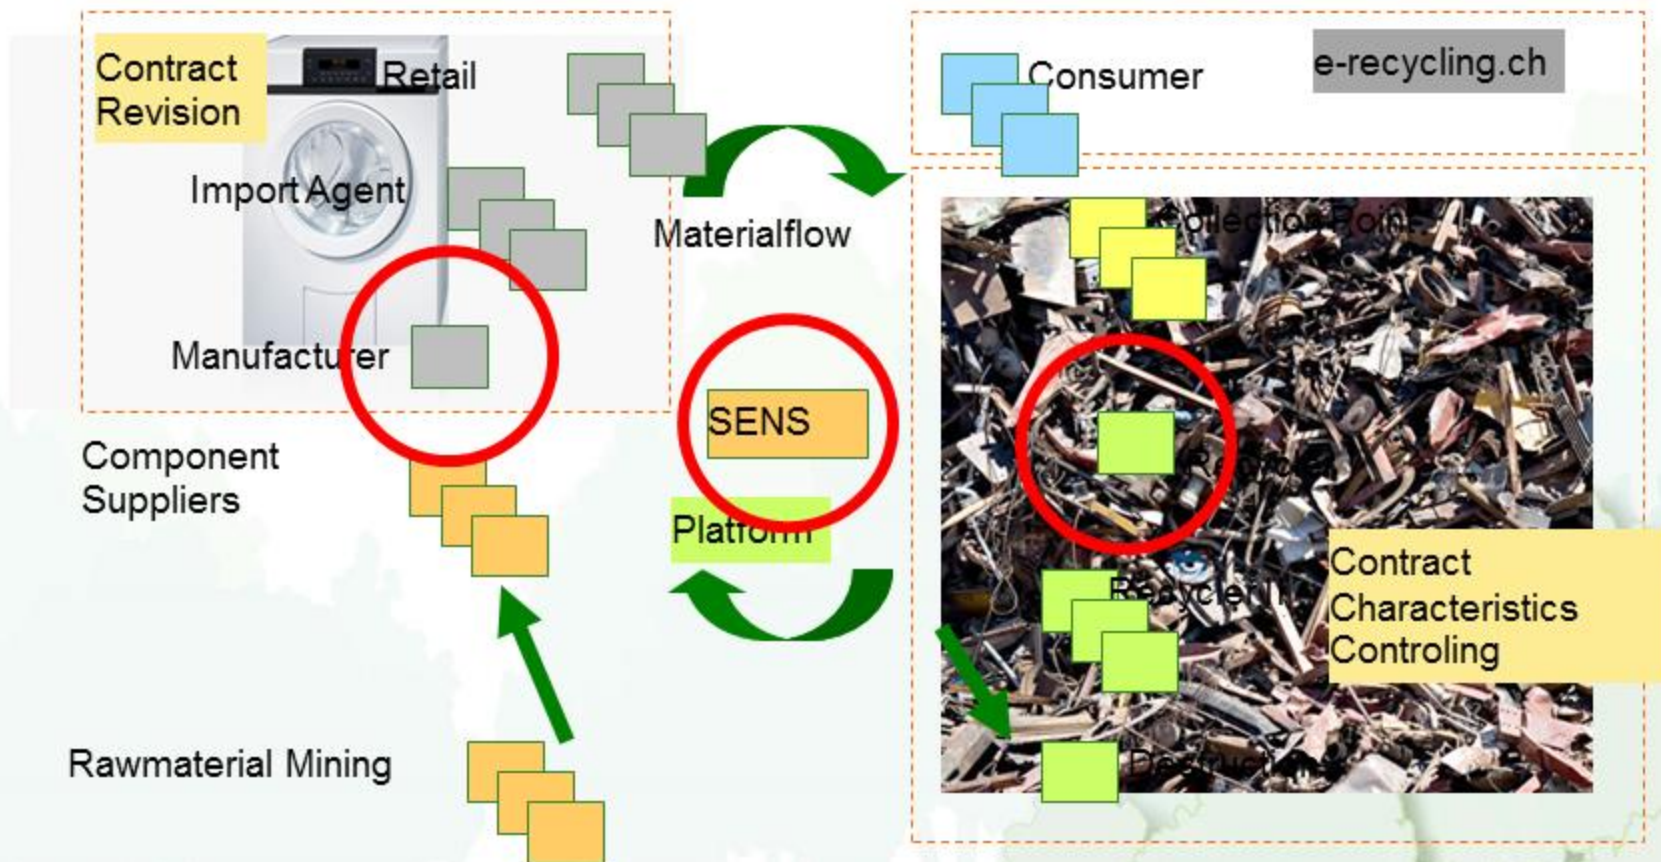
Contract Revision

Retail

Import Agent

Manufacturer

Component Suppliers

Rawmaterial Mining

Materialflow

SENS

Platform

Consumer

e-recycling.ch

Collection Point

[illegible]

Recycler

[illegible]

Contract Characteristics Controling